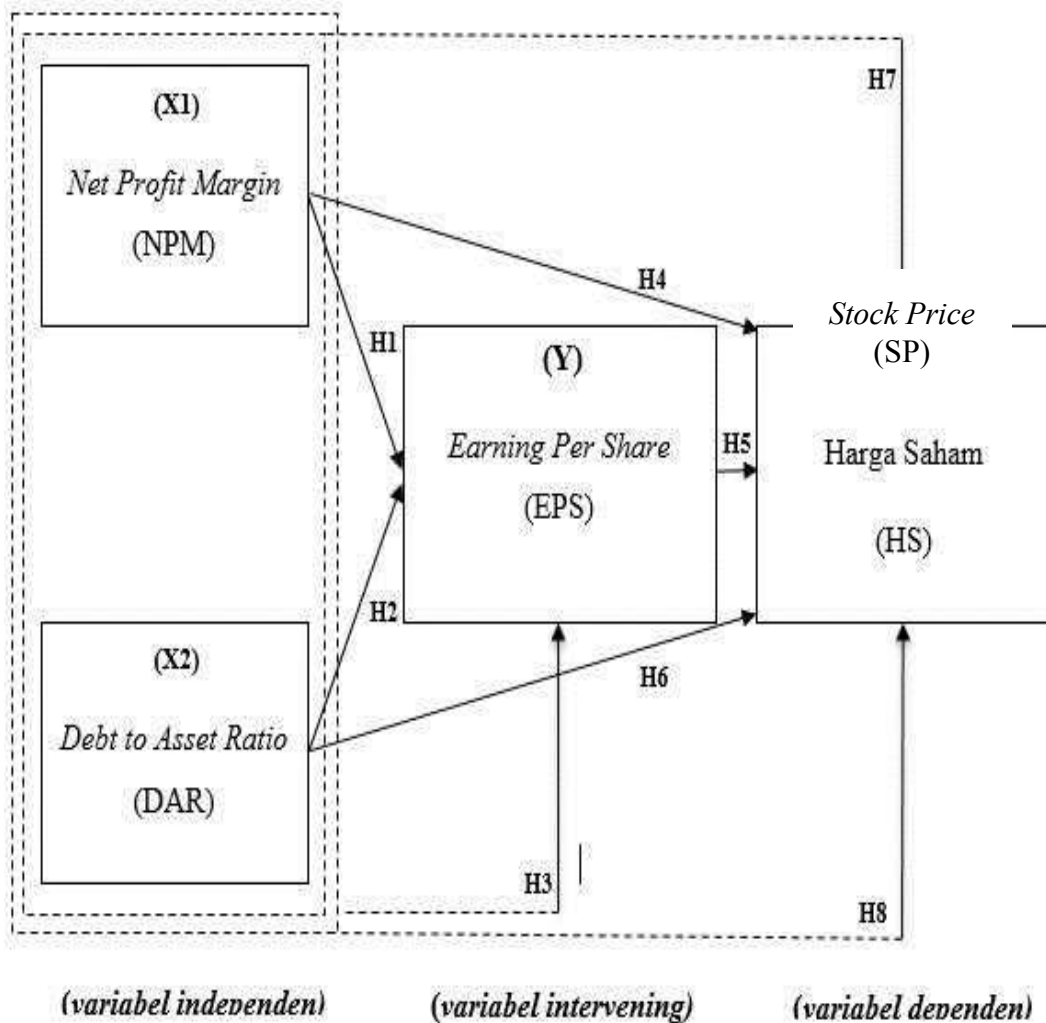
H7

(X1)
*Net Profit Margin*
(NPM)

H4

H1

(Y)
*Earning Per Share*
(EPS)

*Stock Price*
(SP)

H5

Harga Saham
(HS)

H2

H6

(X2)
*Debt to Asset Ratio*
(DAR)

H3

H8

*(variabel indevenden)*

*(variabel intervening)*

*(variabel devenden)*